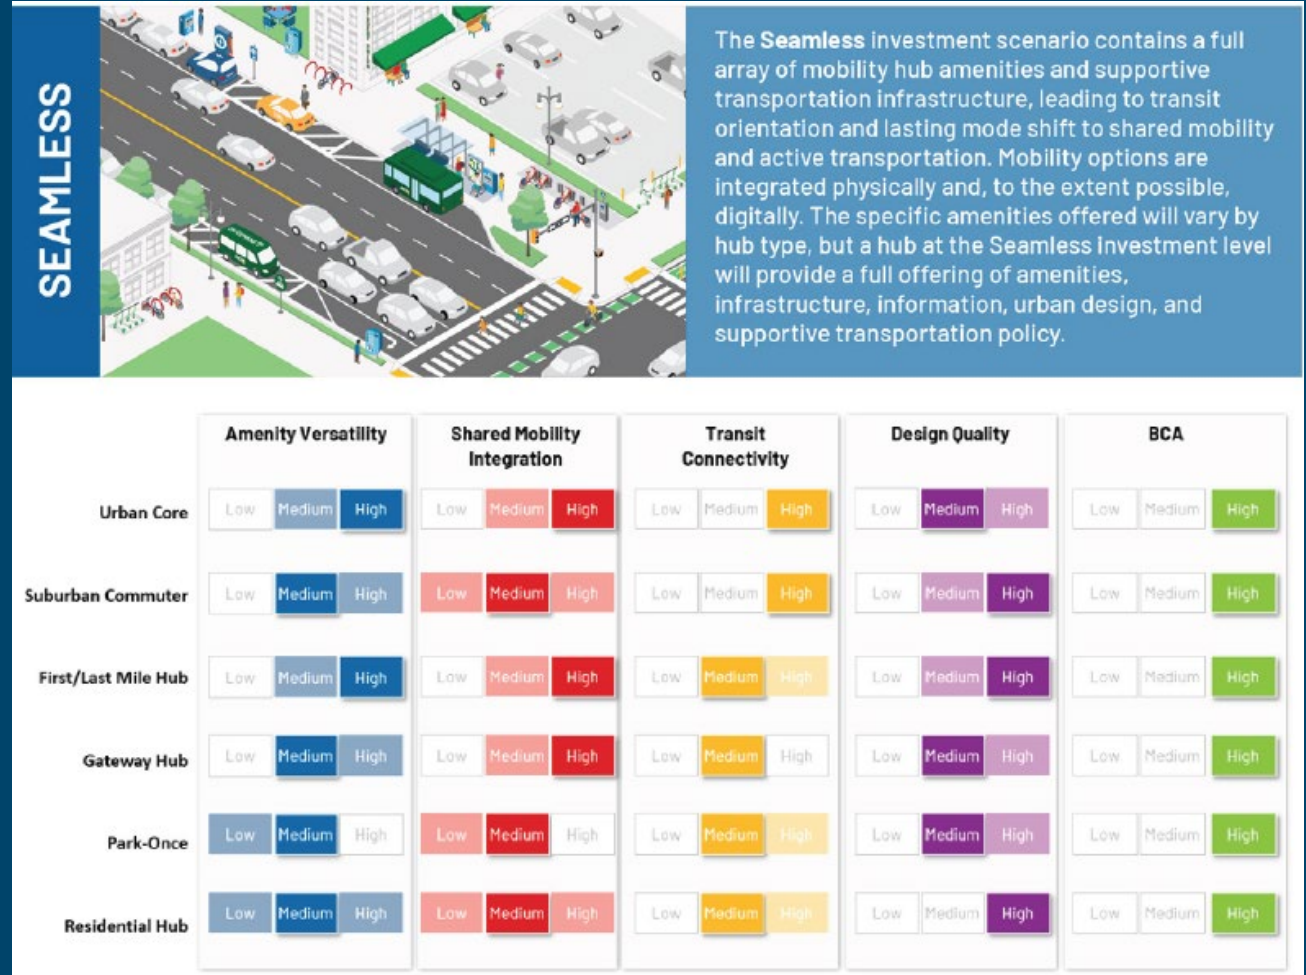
SEAMLESS

The **Seamless** investment scenario contains a full array of mobility hub amenities and supportive transportation infrastructure, leading to transit orientation and lasting mode shift to shared mobility and active transportation. Mobility options are integrated physically and, to the extent possible, digitally. The specific amenities offered will vary by hub type, but a hub at the Seamless investment level will provide a full offering of amenities, infrastructure, information, urban design, and supportive transportation policy.

| | Amenity Versatility | Shared Mobility Integration | Transit Connectivity | Design Quality | BCA |
|---|---|---|---|---|---|
| Urban Core | Low Medium High | Low Medium High | Low Medium High | Low Medium High | Low Medium High |
| Suburban Commuter | Low Medium High | Low Medium High | Low Medium High | Low Medium High | Low Medium High |
| First/Last Mile Hub | Low Medium High | Low Medium High | Low Medium High | Low Medium High | Low Medium High |
| Gateway Hub | Low Medium High | Low Medium High | Low Medium High | Low Medium High | Low Medium High |
| Park-Once | Low Medium High | Low Medium High | Low Medium High | Low Medium High | Low Medium High |
| Residential Hub | Low Medium High | Low Medium High | Low Medium High | Low Medium High | Low Medium High |